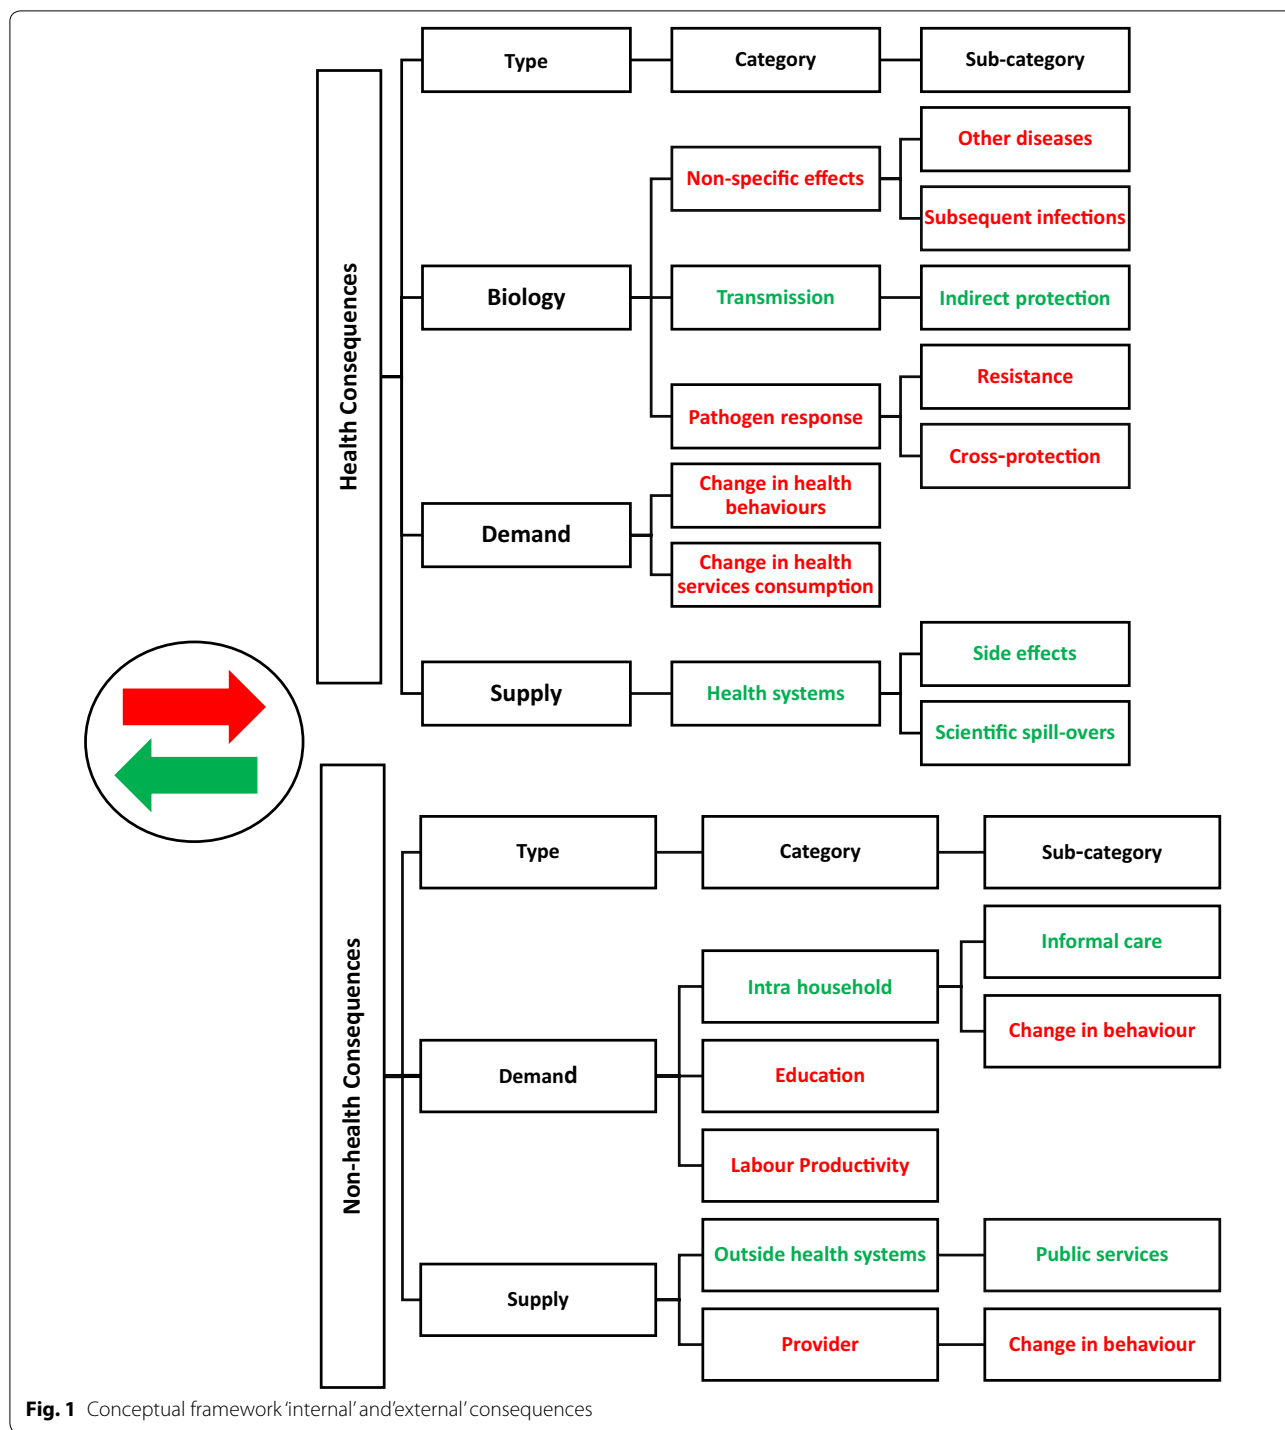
Health Consequences

Type

Category

Sub-category

Biology

Non-specific effects

Other diseases

Subsequent infections

Transmission

Indirect protection

Pathogen response

Resistance

Cross-protection

Demand

Change in health behaviours

Change in health services consumption

Supply

Health systems

Side effects

Scientific spill-overs

Non-health Consequences

Type

Category

Sub-category

Demand

Intra household

Informal care

Change in behaviour

Education

Labour Productivity

Supply

Outside health systems

Public services

Provider

Change in behaviour

Fig. 1 Conceptual framework 'internal' and 'external' consequences